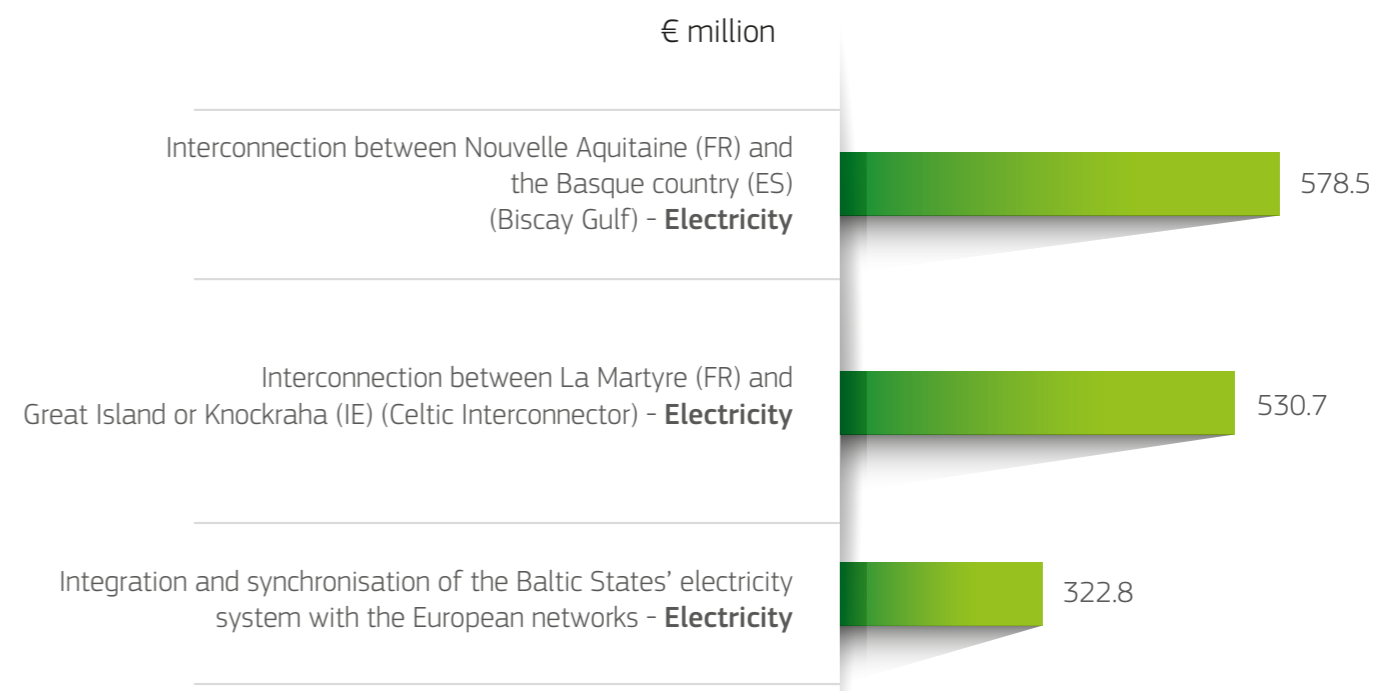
€ million

Interconnection between Nouvelle Aquitaine (FR) and the Basque country (ES) (Biscay Gulf) - Electricity

578.5

Interconnection between La Martyre (FR) and Great Island or Knockraha (IE) (Celtic Interconnector) - Electricity

530.7

Integration and synchronisation of the Baltic States' electricity system with the European networks - Electricity

322.8